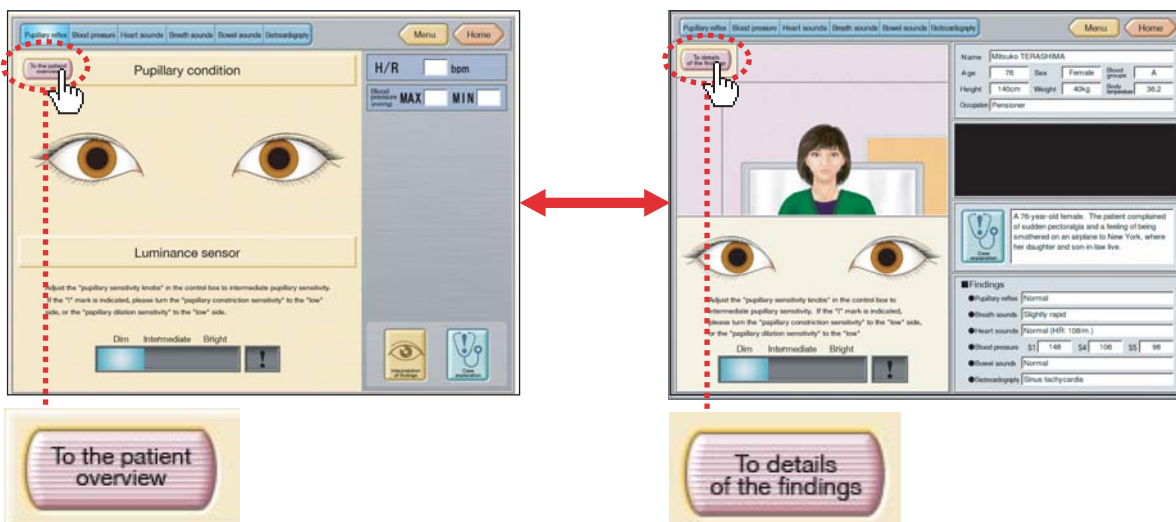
Pupillary reflex Blood pressure Heart sounds Breath sounds Bowel sounds Electrocardiography

Menu Home

To the patient overview

Pupillary condition

H/R bpm

Blood pressure (mmHg) MAX MIN

Luminance sensor

Adjust the "pupillary sensitivity knobs" in the control box to intermediate pupillary sensitivity. If the "!" mark is indicated, please turn the "pupillary constriction sensitivity" to the "low" side, or the "pupillary dilation sensitivity" to the "low" side.

Dim Intermediate Bright

!

Interpretation of findings

Case explanation

To the patient overview

Pupillary reflex Blood pressure Heart sounds Breath sounds Bowel sounds Electrocardiography

Menu Home

To details of the findings

Name Mitsuko TERASHIMA

Age 76 Sex Female Blood groups A

Height 140cm Weight 40kg Body temperature 36.2

Occupation Pensioner

Case explanation

A 76-year-old female. The patient complained of sudden pectoralgia and a feeling of being smothered on an airplane to New York, where her daughter and son-in-law live.

■Findings

●Pupillary reflex Normal

●Breath sounds Slightly rapid

●Heart sounds Normal (HR: 108/m.)

●Blood pressure S1 148 S4 106 S5 98

●Bowel sounds Normal

●Electrocardiography Sinus tachycardia

Adjust the "pupillary sensitivity knobs" in the control box to intermediate pupillary sensitivity. If the "!" mark is indicated, please turn the "pupillary constriction sensitivity" to the "low" side, or the "pupillary dilation sensitivity" to the "low"

Dim Intermediate Bright

!

To details of the findings